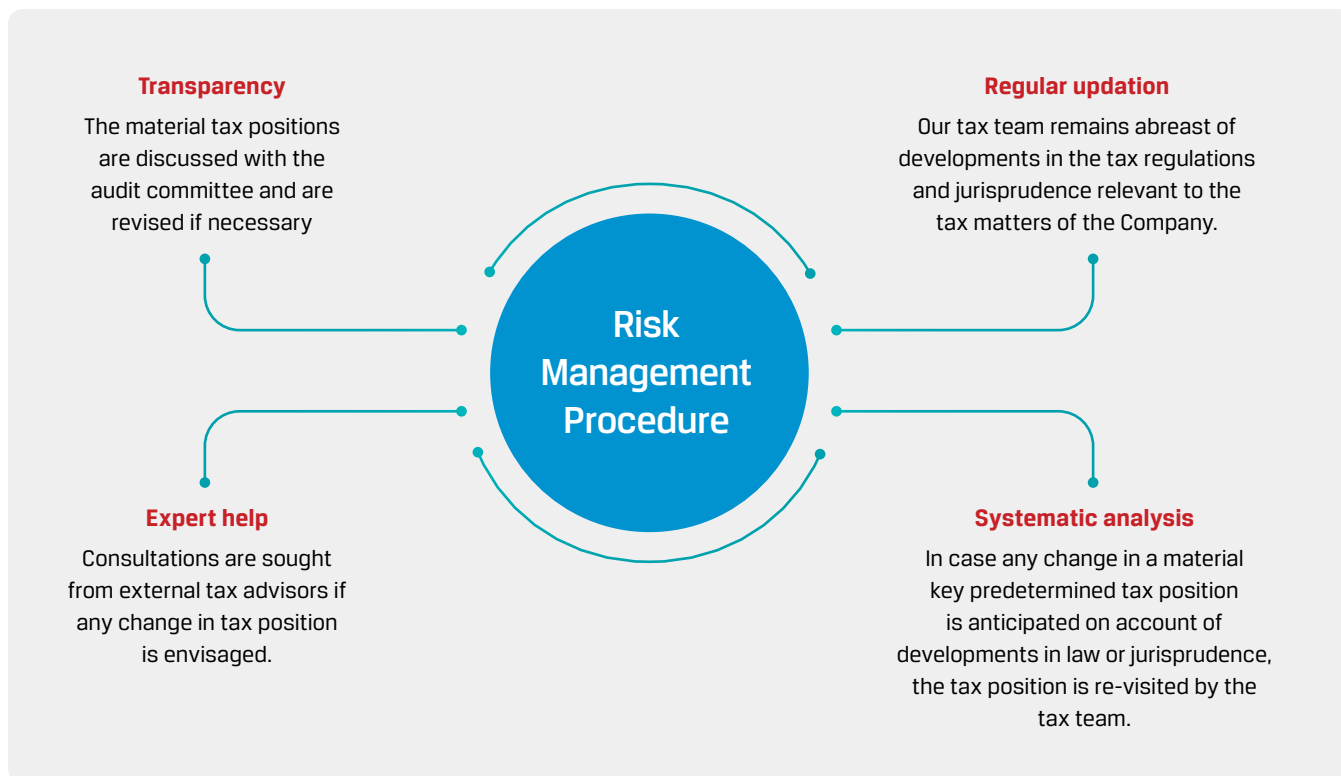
Transparency

The material tax positions are discussed with the audit committee and are revised if necessary

Regular updation

Our tax team remains abreast of developments in the tax regulations and jurisprudence relevant to the tax matters of the Company.

Risk Management Procedure

Expert help

Consultations are sought from external tax advisors if any change in tax position is envisaged.

Systematic analysis

In case any change in a material key predetermined tax position is anticipated on account of developments in law or jurisprudence, the tax position is re-visited by the tax team.